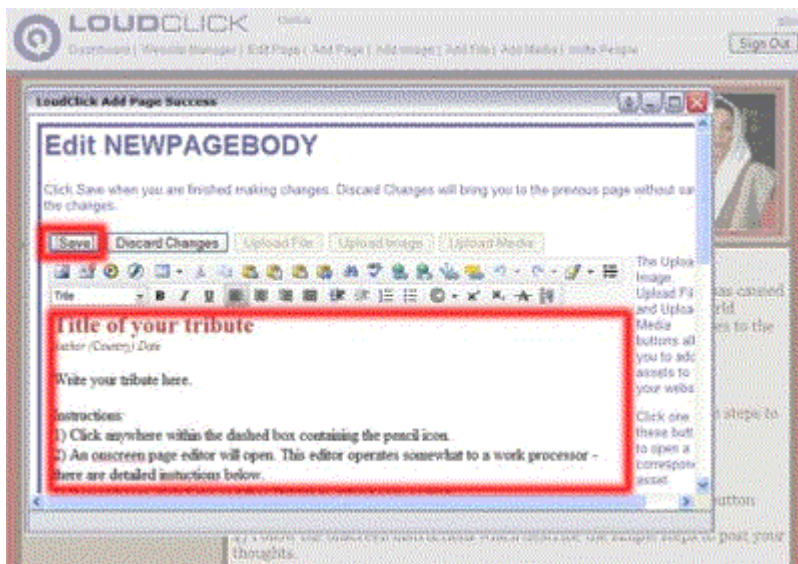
LOUDCLICK

Dashboard | Website Manager | Edit Page | Add Page | Add Image | Add File | Add Media | Invite People

Sign Out

LoudClick Add Page Success

Edit NEWPAGEBODY

Click Save when you are finished making changes. Discard Changes will bring you to the previous page without sa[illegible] the changes.

Save Discard Changes Upload File Upload Image Upload Media

Title

Title of your tribute
Author (Country) Date

Write your tribute here.

Instructions:
1) Click anywhere within the dashed box containing the pencil icon.
2) An onscreen page editor will open. This editor operates somewhat to a work processor - there are detailed instuctions below.

The Uploa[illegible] Image, Upload Fi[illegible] and Uploa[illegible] Media buttons all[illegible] you to add assets to your webs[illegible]

Click one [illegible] these butt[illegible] to open a correspon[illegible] asset

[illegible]as canned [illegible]rld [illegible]es to the

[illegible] steps to

button

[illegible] post your thoughts.